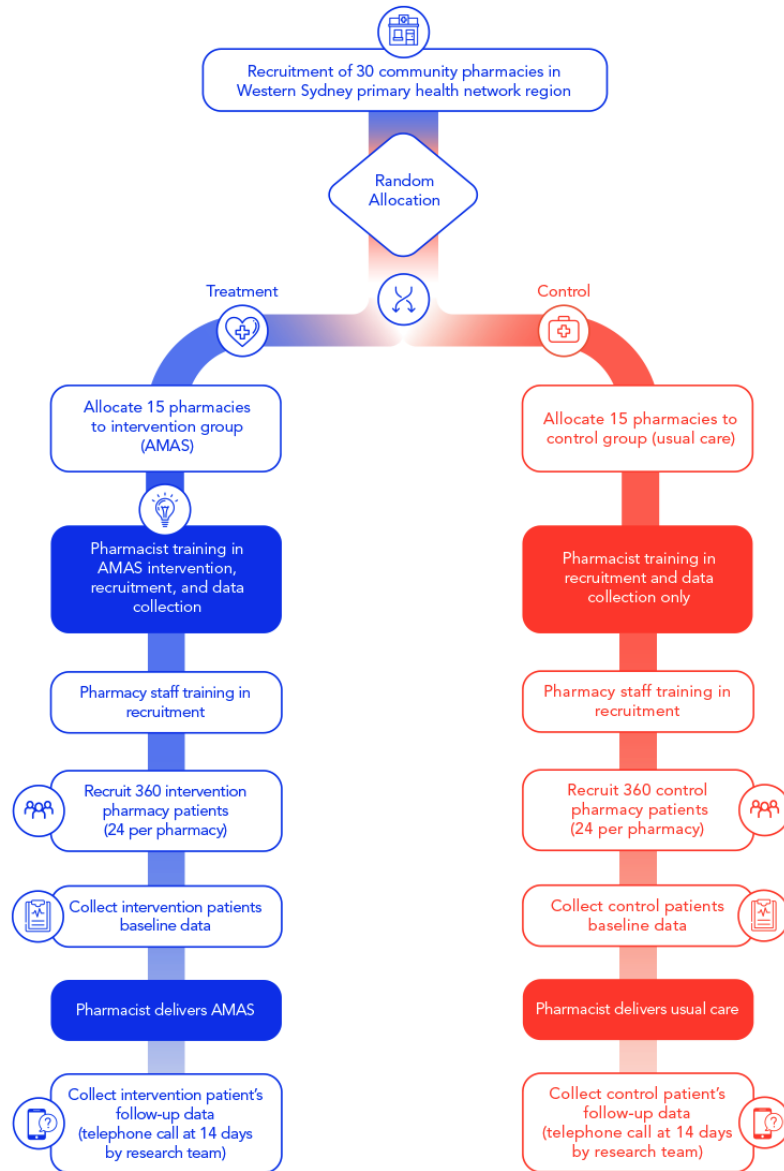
Recruitment of 30 community pharmacies in Western Sydney primary health network region

Random Allocation

Treatment

Control

Allocate 15 pharmacies to intervention group (AMAS)

Allocate 15 pharmacies to control group (usual care)

Pharmacist training in AMAS intervention, recruitment, and data collection

Pharmacist training in recruitment and data collection only

Pharmacy staff training in recruitment

Pharmacy staff training in recruitment

Recruit 360 intervention pharmacy patients (24 per pharmacy)

Recruit 360 control pharmacy patients (24 per pharmacy)

Collect intervention patients baseline data

Collect control patients baseline data

Pharmacist delivers AMAS

Pharmacist delivers usual care

Collect intervention patient's follow-up data (telephone call at 14 days by research team)

Collect control patient's follow-up data (telephone call at 14 days by research team)